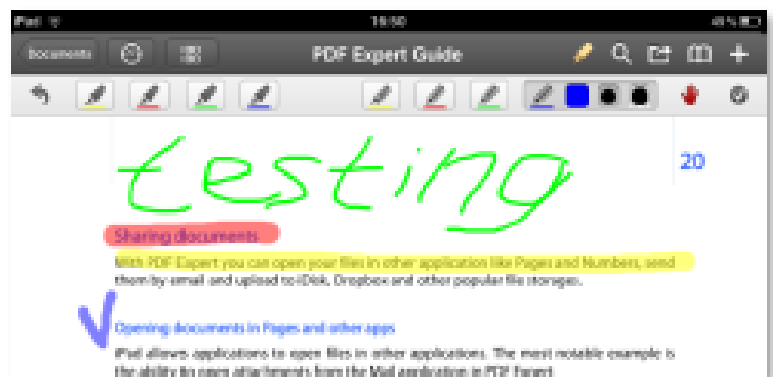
iPad
16:50
45%
Documents
PDF Expert Guide
testing
20
Sharing documents
With PDF Expert you can open your files in other application like Pages and Numbers, send them by email and upload to iDisk, Dropbox and other popular file storages.
Opening documents in Pages and other apps
iPad allows applications to open files in other applications. The most notable example is the ability to open attachments from the Mail application in PDF Expert.